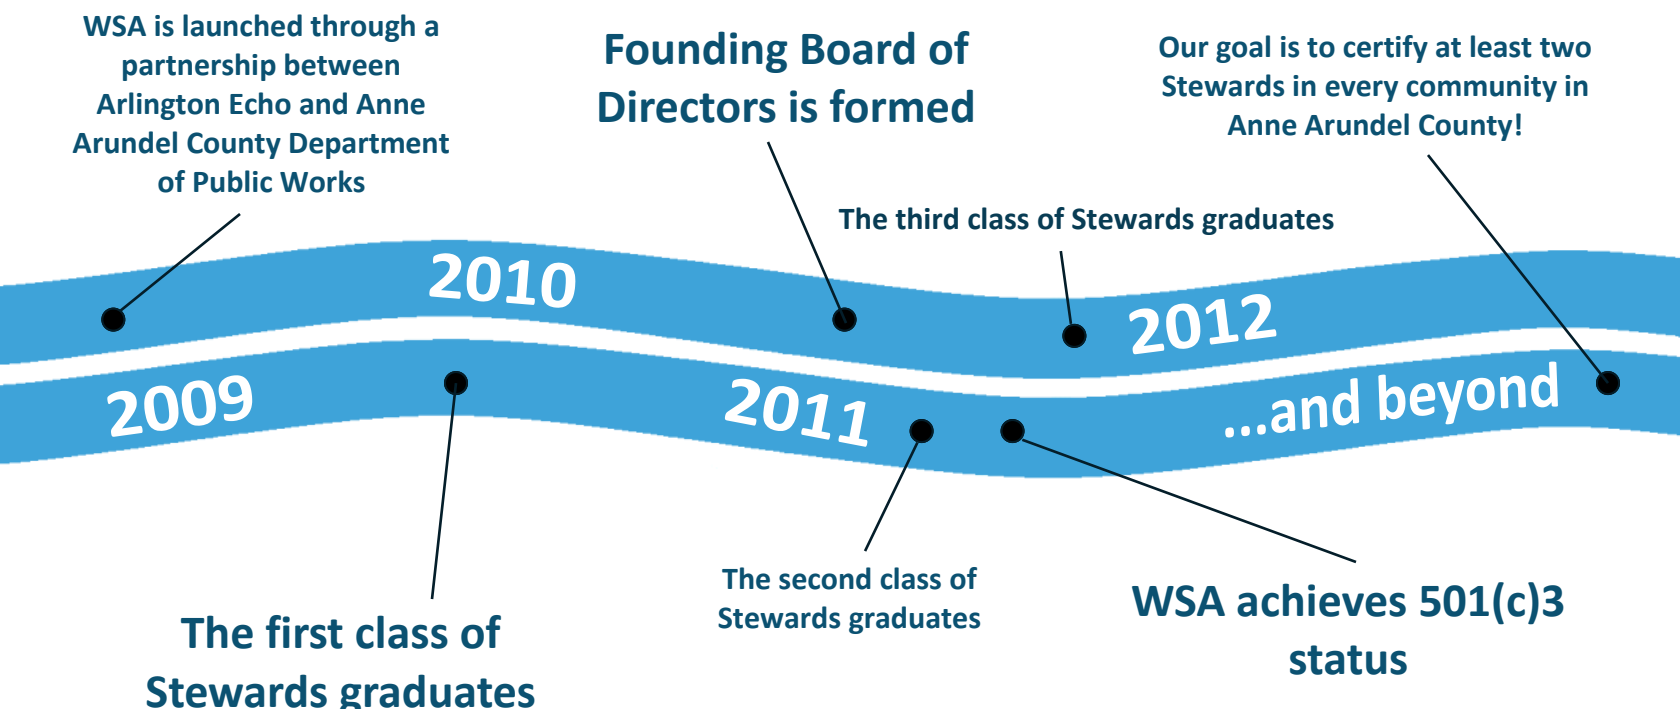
WSA is launched through a partnership between Arlington Echo and Anne Arundel County Department of Public Works

Founding Board of Directors is formed

Our goal is to certify at least two Stewards in every community in Anne Arundel County!

The third class of Stewards graduates

2010

2012

2009

2011

...and beyond

The second class of Stewards graduates

WSA achieves 501(c)3 status

The first class of Stewards graduates